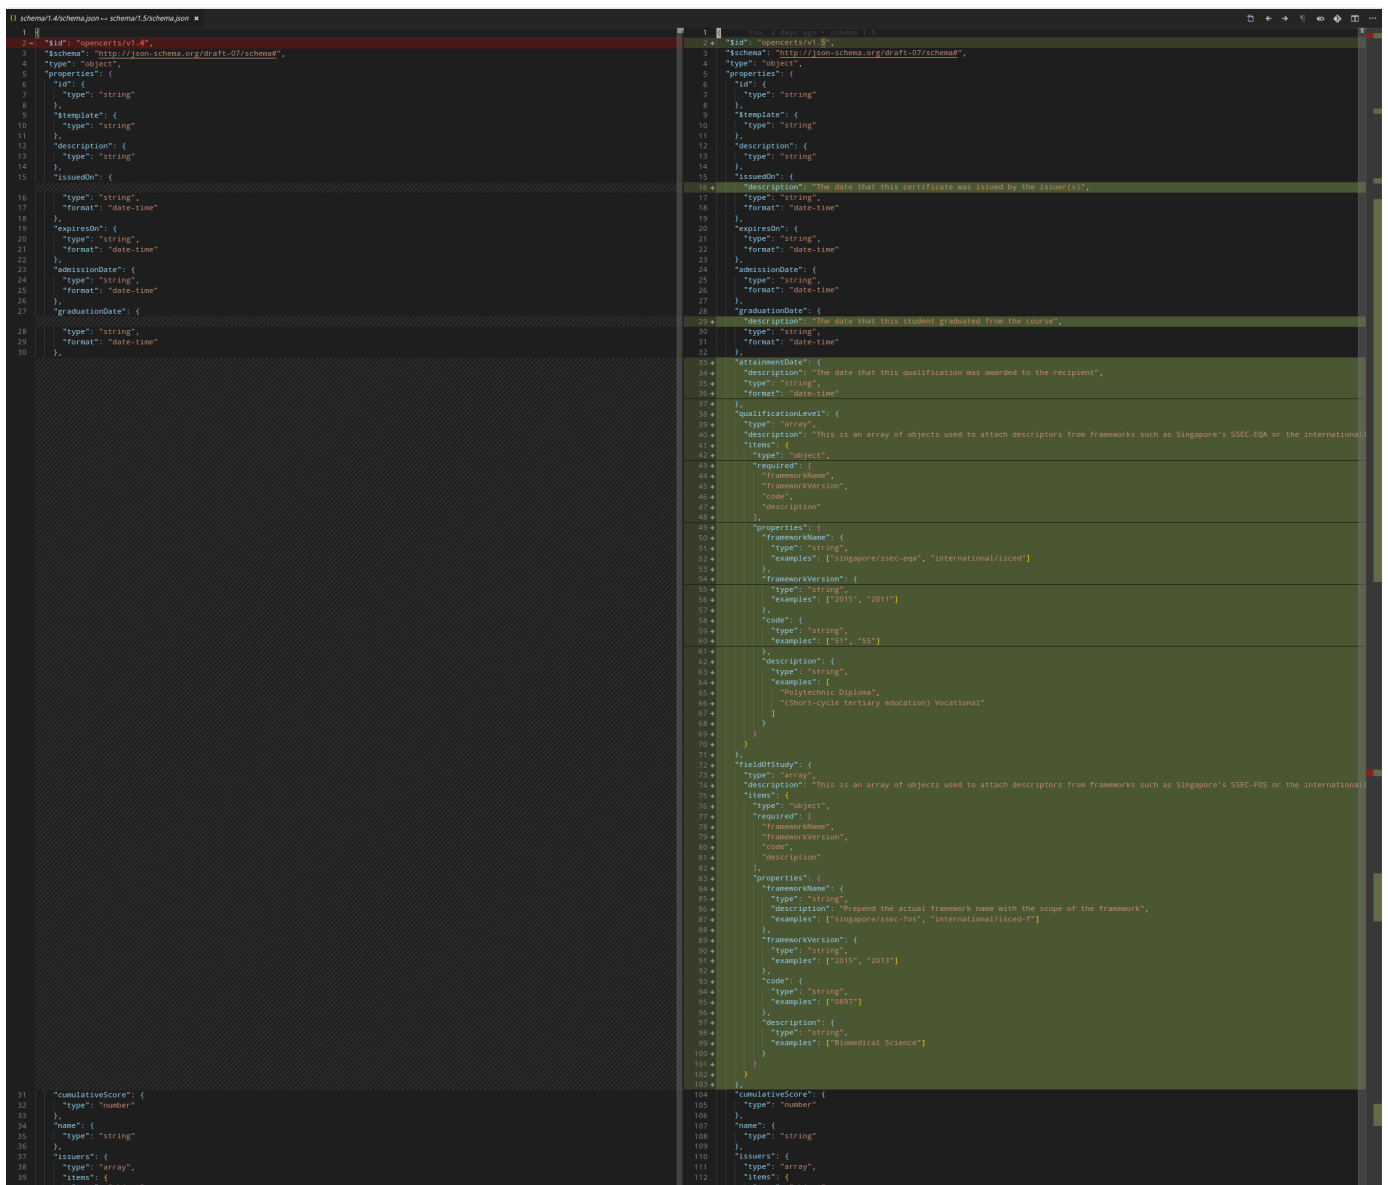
{} schema/1.4/schema.json ↔ schema/1.5/schema.json ×

1 {
2 - "$id": "opencerts/v1.4",
3 "$schema": "http://json-schema.org/draft-07/schema#",
4 "type": "object",
5 "properties": {
6 "id": {
7 "type": "string"
8 },
9 "$template": {
10 "type": "string"
11 },
12 "description": {
13 "type": "string"
14 },
15 "issuedOn": {
16 "type": "string",
17 "format": "date-time"
18 },
19 "expiresOn": {
20 "type": "string",
21 "format": "date-time"
22 },
23 "admissionDate": {
24 "type": "string",
25 "format": "date-time"
26 },
27 "graduationDate": {
28 "type": "string",
29 "format": "date-time"
30 },
31 "cumulativeScore": {
32 "type": "number"
33 },
34 "name": {
35 "type": "string"
36 },
37 "issuers": {
38 "type": "array",
39 "items": {

1 { You, 2 days ago • schema 1.5
2 + "$id": "opencerts/v1.5",
3 "$schema": "http://json-schema.org/draft-07/schema#",
4 "type": "object",
5 "properties": {
6 "id": {
7 "type": "string"
8 },
9 "$template": {
10 "type": "string"
11 },
12 "description": {
13 "type": "string"
14 },
15 "issuedOn": {
16 + "description": "The date that this certificate was issued by the issuer(s)",
17 "type": "string",
18 "format": "date-time"
19 },
20 "expiresOn": {
21 "type": "string",
22 "format": "date-time"
23 },
24 "admissionDate": {
25 "type": "string",
26 "format": "date-time"
27 },
28 "graduationDate": {
29 + "description": "The date that this student graduated from the course",
30 "type": "string",
31 "format": "date-time"
32 },
33 + "attainmentDate": {
34 + "description": "The date that this qualification was awarded to the recipient",
35 + "type": "string",
36 + "format": "date-time"
37 + },
38 + "qualificationLevel": {
39 + "type": "array",
40 + "description": "This is an array of objects used to attach descriptors from frameworks such as Singapore's SSEC-EQA or the international
41 + "items": {
42 + "type": "object",
43 + "required": [
44 + "frameworkName",
45 + "frameworkVersion",
46 + "code",
47 + "description"
48 + ],
49 + "properties": {
50 + "frameworkName": {
51 + "type": "string",
52 + "examples": ["singapore/ssec-eqa", "international/isced"]
53 + },
54 + "frameworkVersion": {
55 + "type": "string",
56 + "examples": ["2015", "2011"]
57 + },
58 + "code": {
59 + "type": "string",
60 + "examples": ["51", "55"]
61 + },
62 + "description": {
63 + "type": "string",
64 + "examples": [
65 + "Polytechnic Diploma",
66 + "(Short-cycle tertiary education) Vocational"
67 + ]
68 + }
69 + }
70 + }
71 + },
72 + "fieldOfStudy": {
73 + "type": "array",
74 + "description": "This is an array of objects used to attach descriptors from frameworks such as Singapore's SSEC-FOS or the international
75 + "items": {
76 + "type": "object",
77 + "required": [
78 + "frameworkName",
79 + "frameworkVersion",
80 + "code",
81 + "description"
82 + ],
83 + "properties": {
84 + "frameworkName": {
85 + "type": "string",
86 + "description": "Prepend the actual framework name with the scope of the framework",
87 + "examples": ["singapore/ssec-fos", "international/isced-f"]
88 + },
89 + "frameworkVersion": {
90 + "type": "string",
91 + "examples": ["2015", "2013"]
92 + },
93 + "code": {
94 + "type": "string",
95 + "examples": ["0897"]
96 + },
97 + "description": {
98 + "type": "string",
99 + "examples": ["Biomedical Science"]
100 + }
101 + }
102 + }
103 + },
104 "cumulativeScore": {
105 "type": "number"
106 },
107 "name": {
108 "type": "string"
109 },
110 "issuers": {
111 "type": "array",
112 "items": {